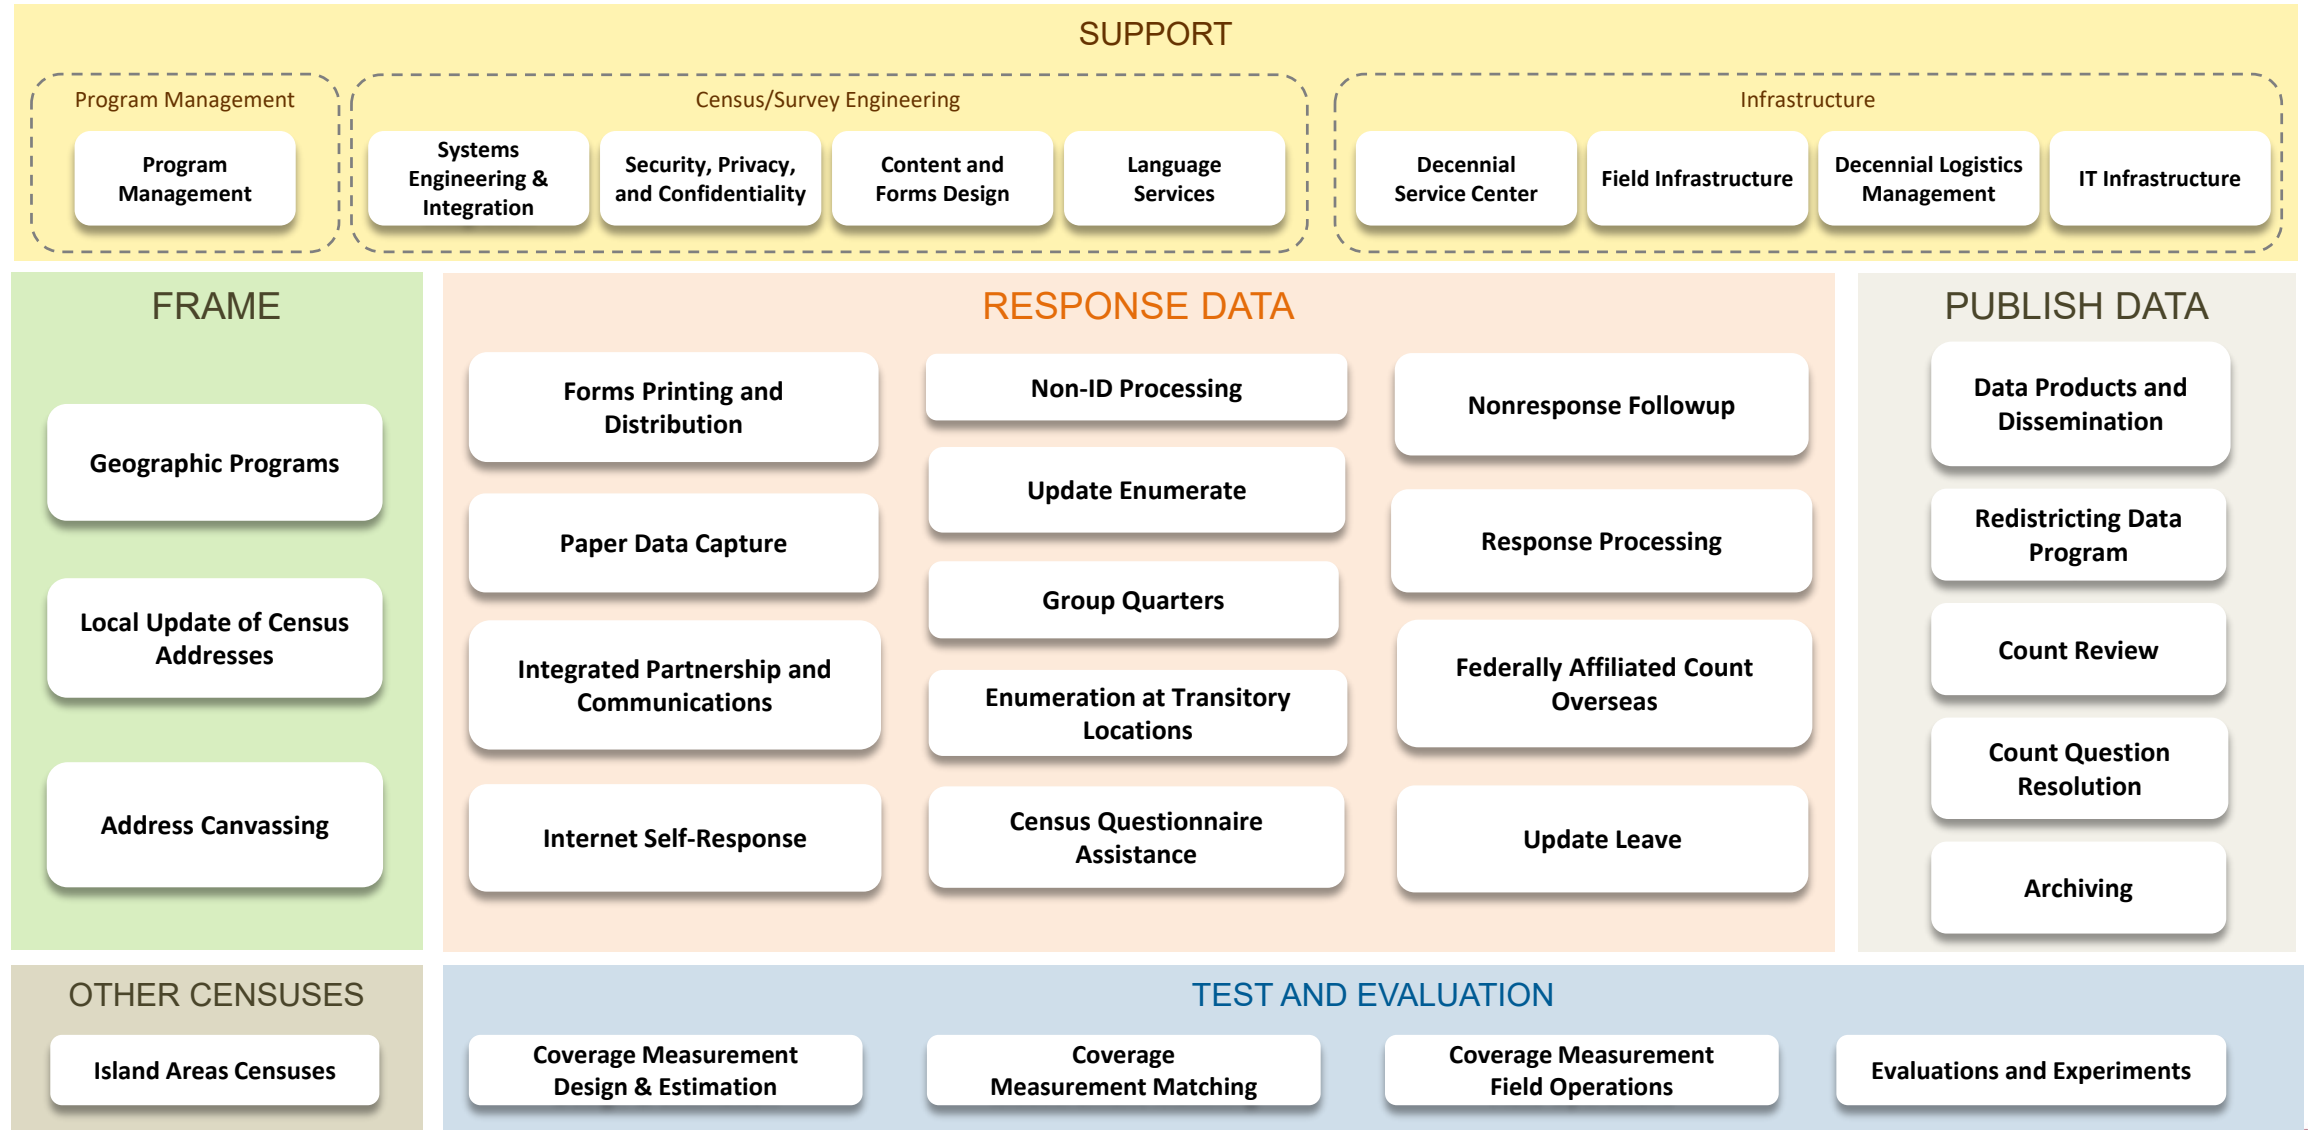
SUPPORT

Program Management

Program Management

Census/Survey Engineering

Systems Engineering & Integration

Security, Privacy, and Confidentiality

Content and Forms Design

Language Services

Infrastructure

Decennial Service Center

Field Infrastructure

Decennial Logistics Management

IT Infrastructure

FRAME

Geographic Programs

Local Update of Census Addresses

Address Canvassing

RESPONSE DATA

Forms Printing and Distribution

Paper Data Capture

Integrated Partnership and Communications

Internet Self-Response

Non-ID Processing

Update Enumerate

Group Quarters

Enumeration at Transitory Locations

Census Questionnaire Assistance

Nonresponse Followup

Response Processing

Federally Affiliated Count Overseas

Update Leave

PUBLISH DATA

Data Products and Dissemination

Redistricting Data Program

Count Review

Count Question Resolution

Archiving

OTHER CENSUSES

Island Areas Censuses

TEST AND EVALUATION

Coverage Measurement Design & Estimation

Coverage Measurement Matching

Coverage Measurement Field Operations

Evaluations and Experiments